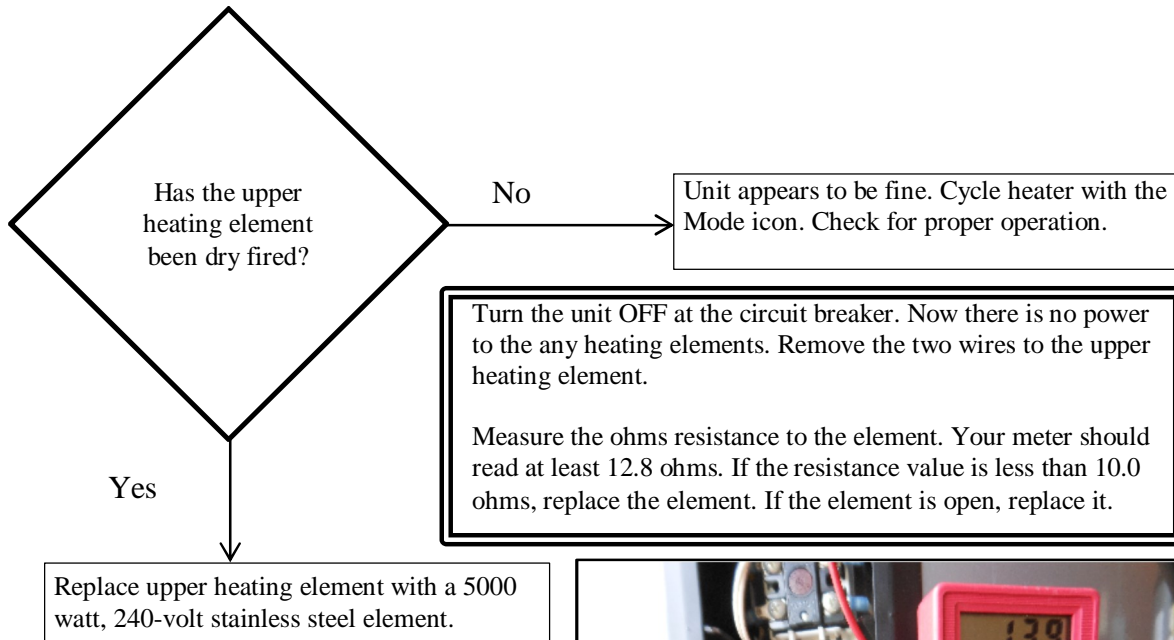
Has the upper heating element been dry fired?

No

Unit appears to be fine. Cycle heater with the Mode icon. Check for proper operation.

Turn the unit OFF at the circuit breaker. Now there is no power to the any heating elements. Remove the two wires to the upper heating element.

Measure the ohms resistance to the element. Your meter should read at least 12.8 ohms. If the resistance value is less than 10.0 ohms, replace the element. If the element is open, replace it.

Yes

Replace upper heating element with a 5000 watt, 240-volt stainless steel element.

12.8